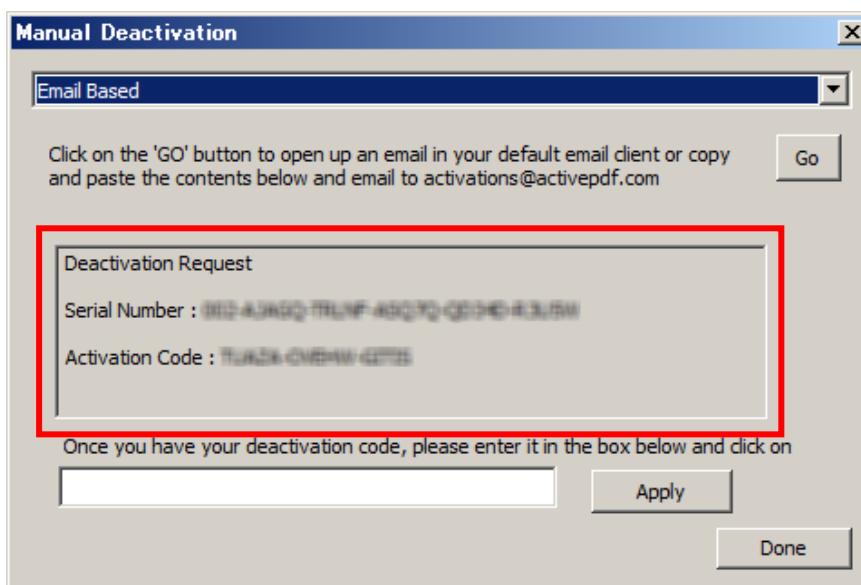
Manual Deactivation

Email Based

Click on the 'GO' button to open up an email in your default email client or copy and paste the contents below and email to activations@activepdf.com

Go

Deactivation Request

Serial Number : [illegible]

Activation Code : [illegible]

Once you have your deactivation code, please enter it in the box below and click on

Apply

Done